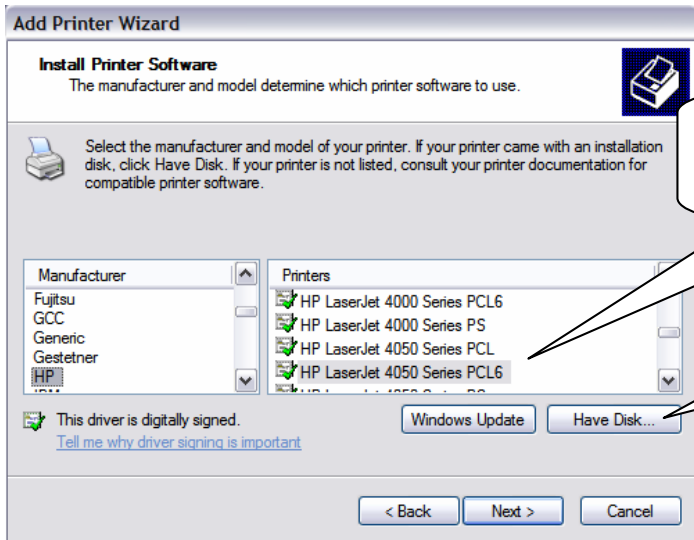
Add Printer Wizard

Install Printer Software
The manufacturer and model determine which printer software to use.

Select the manufacturer and model of your printer. If your printer came with an installation disk, click Have Disk. If your printer is not listed, consult your printer documentation for compatible printer software.

| Manufacturer |
|---|
| Fujitsu |
| GCC |
| Generic |
| Gestetner |
| HP |
| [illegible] |

| Printers |
|---|
| HP LaserJet 4000 Series PCL6 |
| HP LaserJet 4000 Series PS |
| HP LaserJet 4050 Series PCL |
| HP LaserJet 4050 Series PCL6 |
| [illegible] |

This driver is digitally signed.
Tell me why driver signing is important

Windows Update
Have Disk...

< Back
Next >
Cancel